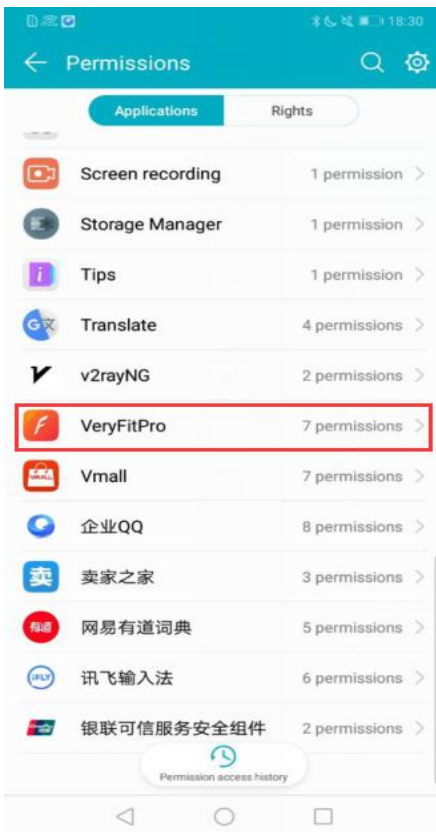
18:30

Permissions

Applications | Rights

Screen recording 1 permission >

Storage Manager 1 permission >

Tips 1 permission >

Translate 4 permissions >

v2rayNG 2 permissions >

VeryFitPro 7 permissions >

Vmall 7 permissions >

企业QQ 8 permissions >

卖家之家 3 permissions >

网易有道词典 5 permissions >

讯飞输入法 6 permissions >

银联可信服务安全组件 2 permissions >

Permission access history